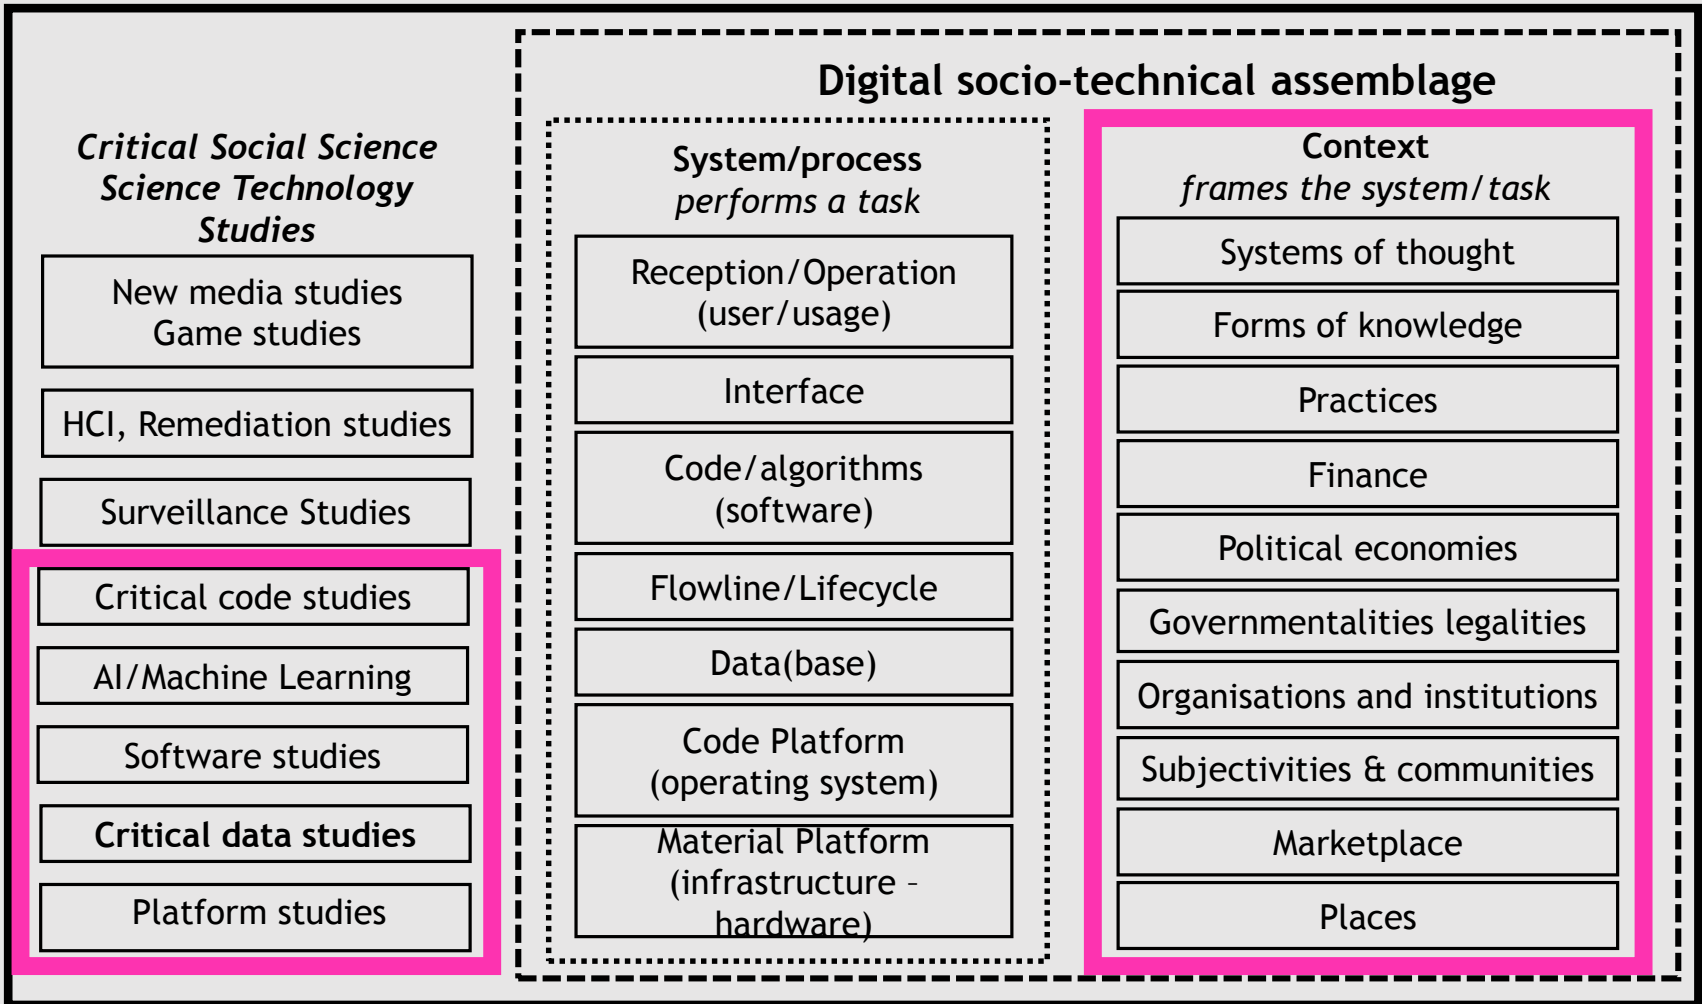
Critical Social Science
Science Technology
Studies

New media studies
Game studies

HCI, Remediation studies

Surveillance Studies

Critical code studies

AI/Machine Learning

Software studies

Critical data studies

Platform studies

Digital socio-technical assemblage

System/process
performs a task

Reception/Operation
(user/usage)

Interface

Code/algorithms
(software)

Flowline/Lifecycle

Data(base)

Code Platform
(operating system)

Material Platform
(infrastructure – hardware)

Context
frames the system/task

Systems of thought

Forms of knowledge

Practices

Finance

Political economies

Governmentalities legalities

Organisations and institutions

Subjectivities & communities

Marketplace

Places